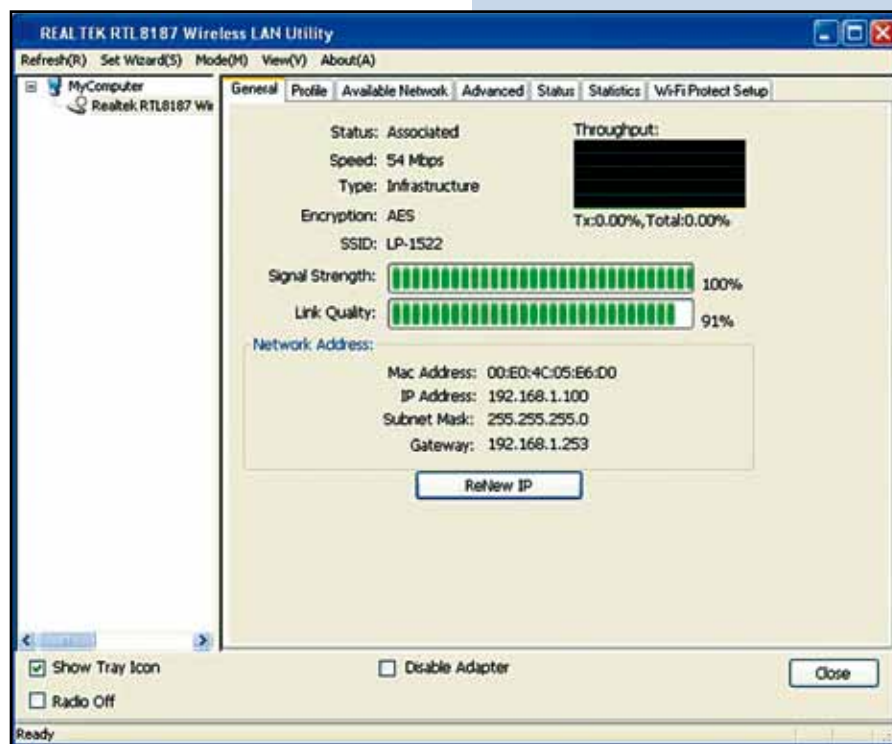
REALTEK RTL8187 Wireless LAN Utility

Refresh(R) Set Wizard(S) Mode(M) View(V) About(A)

MyComputer
Realtek RTL8187 Wi

General | Profile | Available Network | Advanced | Status | Statistics | Wi-Fi Protect Setup

Status: Associated
Speed: 54 Mbps
Type: Infrastructure
Encryption: AES
SSID: LP-1522

Throughput:
Tx:0.00%,Total:0.00%

Signal Strength: 100%
Link Quality: 91%

Network Address:
Mac Address: 00:E0:4C:05:E6:D0
IP Address: 192.168.1.100
Subnet Mask: 255.255.255.0
Gateway: 192.168.1.253

ReNew IP

Show Tray Icon
Radio Off
Disable Adapter
Close

Ready